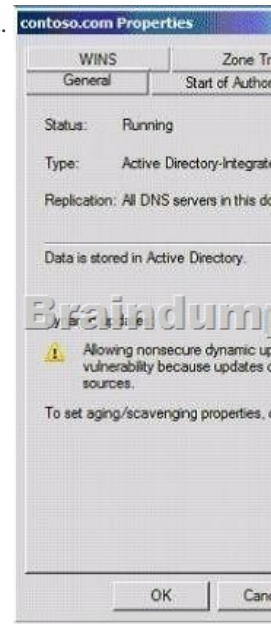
contoso.com Properties

WINS
Zone Tr
General
Start of Author

Status: Running

Type: Active Directory-Integrate

Replication: All DNS servers in this do

Data is stored in Active Directory.

Braindump

Allowing nonsecure dynamic up vulnerability because updates c sources.

To set aging/scavenging properties, c

OK
Canc